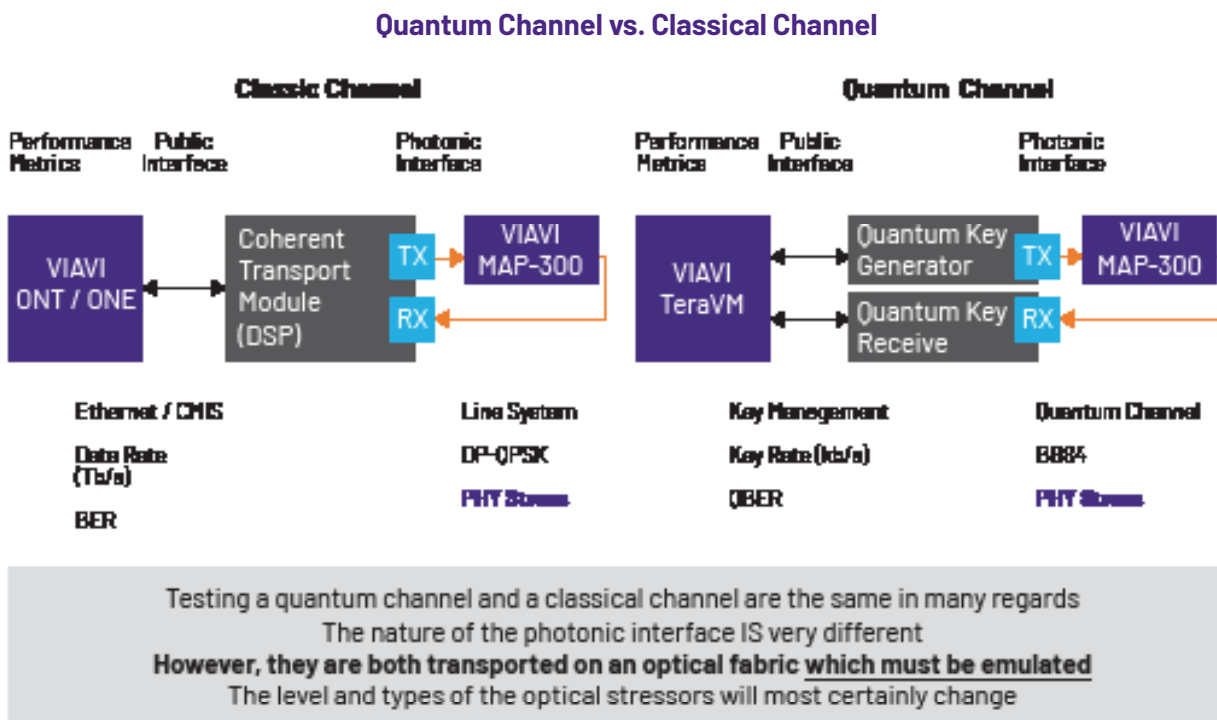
Quantum Channel vs. Classical Channel

Classic Channel

Performance Metrics

Public Interface

Photonic Interface

VIAVI ONT / ONE

Coherent Transport Module (DSP)

TX

RX

VIAVI MAP-300

Ethernet / CMIS

Data Rate (Tb/s)

BER

Line System

DP-QPSK

PHY Stress

Quantum Channel

Performance Metrics

Public Interface

Photonic Interface

VIAVI TeraVM

Quantum Key Generator

Quantum Key Receive

TX

RX

VIAVI MAP-300

Key Management

Key Rate (kb/s)

QBER

Quantum Channel

BB84

PHY Stress

Testing a quantum channel and a classical channel are the same in many regards
The nature of the photonic interface IS very different
However, they are both transported on an optical fabric which must be emulated
The level and types of the optical stressors will most certainly change